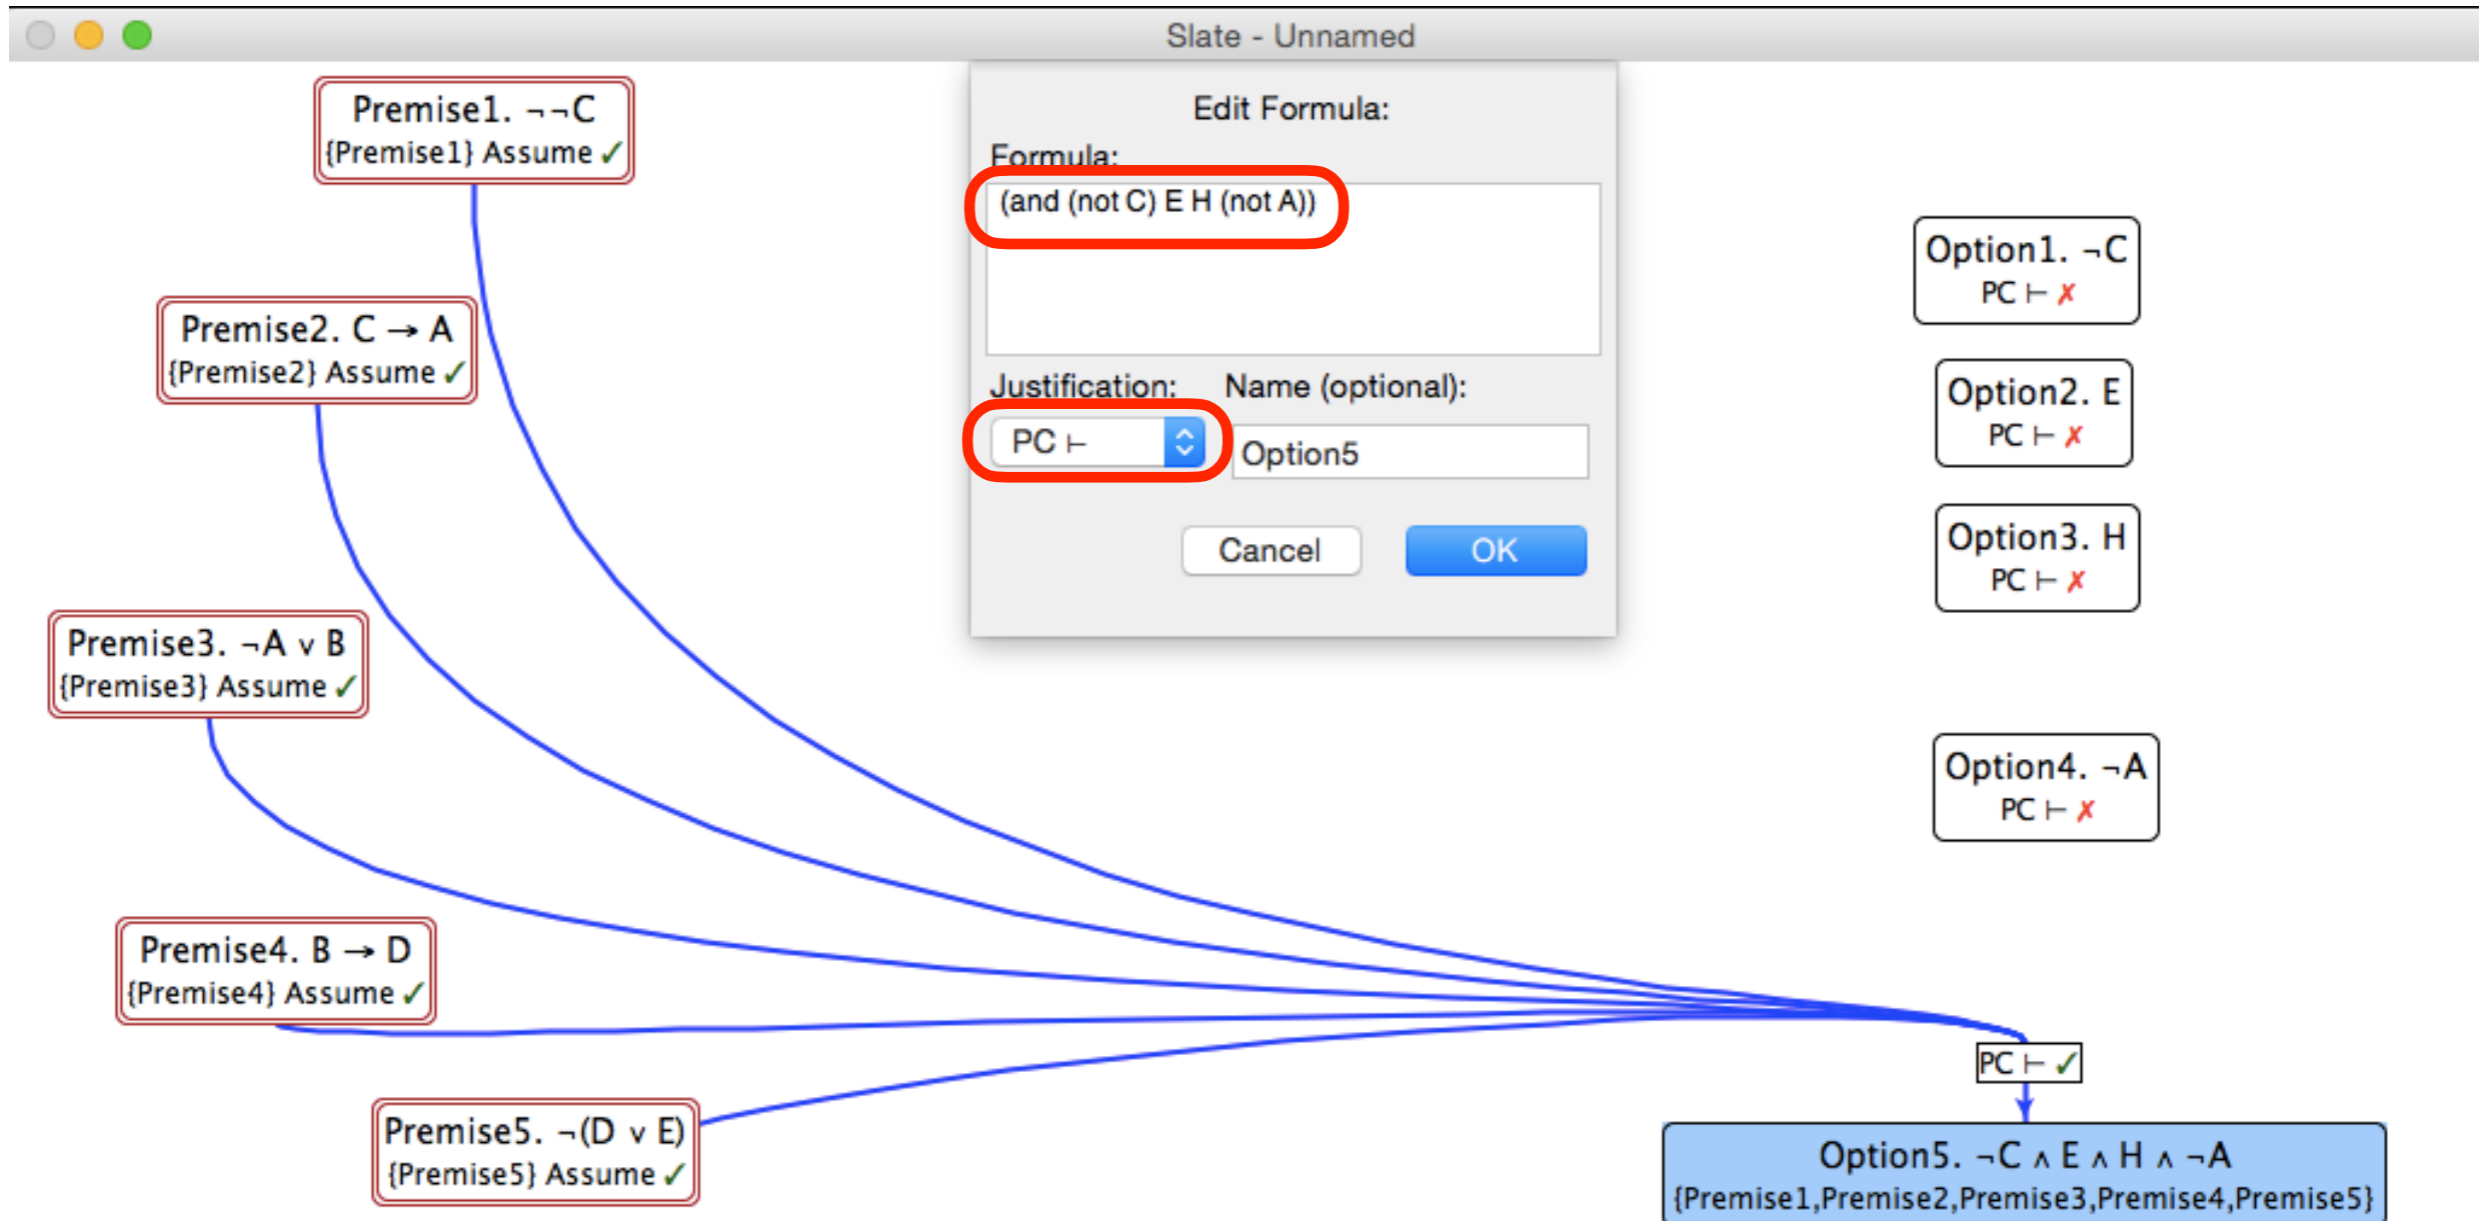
Slate - Unnamed

Premise1. $\neg\neg C$
{Premise1} Assume ✓

Edit Formula:

Formula:

(and (not C) E H (not A))

Justification:

PC $\vdash$

Name (optional):

Option5

Cancel

OK

Option1. $\neg C$
PC $\vdash$ ✗

Premise2. $C \rightarrow A$
{Premise2} Assume ✓

Option2. E
PC $\vdash$ ✗

Option3. H
PC $\vdash$ ✗

Premise3. $\neg A \vee B$
{Premise3} Assume ✓

Option4. $\neg A$
PC $\vdash$ ✗

Premise4. $B \rightarrow D$
{Premise4} Assume ✓

PC $\vdash$ ✓

Premise5. $\neg(D \vee E)$
{Premise5} Assume ✓

Option5. $\neg C \wedge E \wedge H \wedge \neg A$
{Premise1,Premise2,Premise3,Premise4,Premise5}